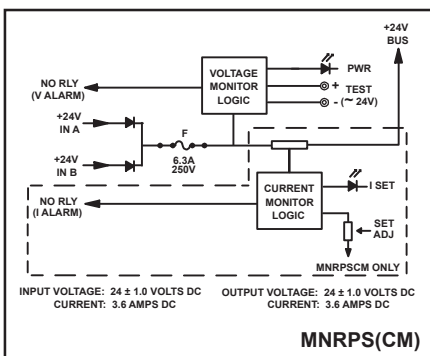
+24V BUS

VOLTAGE MONITOR LOGIC

PWR

+ TEST

- (~ 24V)

NO RLY (V ALARM)

+24V IN A

+24V IN B

F

6.3A 250V

CURRENT MONITOR LOGIC

I SET

SET ADJ

NO RLY (I ALARM)

MNRPSCM ONLY

INPUT VOLTAGE: 24 ± 1.0 VOLTS DC
CURRENT: 3.6 AMPS DC

OUTPUT VOLTAGE: 24 ± 1.0 VOLTS DC
CURRENT: 3.6 AMPS DC

MNRPS(CM)